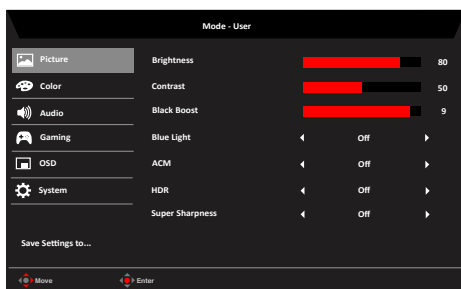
Mode - User

Picture
Color
Audio
Gaming
OSD
System

Save Settings to...

| | |
|---|---|
| Brightness | 80 |
| Contrast | 50 |
| Black Boost | 9 |
| Blue Light | Off |
| ACM | Off |
| HDR | Off |
| Super Sharpness | Off |

Move
Enter